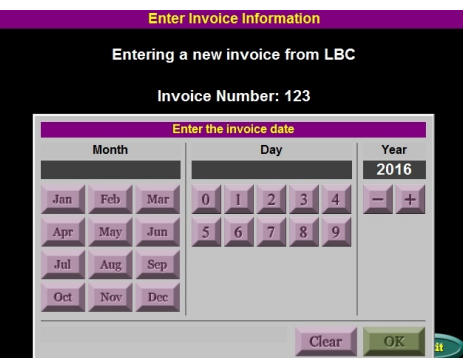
Enter Invoice Information

Entering a new invoice from LBC

Invoice Number: 123

Enter the invoice date

Month

Day

Year

2016

−

+

Jan Feb Mar

Apr May Jun

Jul Aug Sep

Oct Nov Dec

0 1 2 3 4

5 6 7 8 9

Clear

OK

it